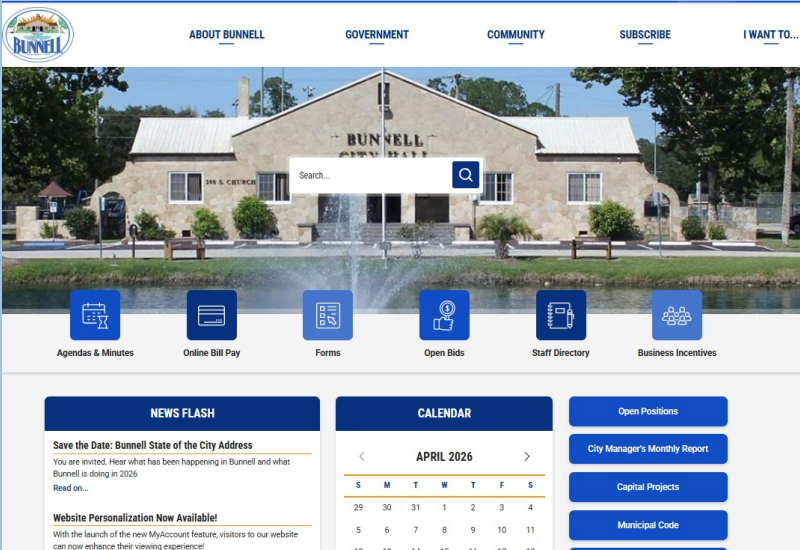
BUNNELL

ABOUT BUNNELL GOVERNMENT COMMUNITY SUBSCRIBE I WANT TO...

BUNNELL CITY HALL
200 S. CHURCH

Search...

Agendas & Minutes
Online Bill Pay
Forms
Open Bids
Staff Directory
Business Incentives

NEWS FLASH

Save the Date: Bunnell State of the City Address
You are invited. Hear what has been happening in Bunnell and what Bunnell is doing in 2026
Read on...

Website Personalization Now Available!
With the launch of the new MyAccount feature, visitors to our website can now enhance their viewing experience!

CALENDAR

APRIL 2026

| S | M | T | W | T | F | S |
|---|---|---|---|---|---|---|
| 29 | 30 | 31 | 1 | 2 | 3 | 4 |
| 5 | 6 | 7 | 8 | 9 | 10 | 11 |
| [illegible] | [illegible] | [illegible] | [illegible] | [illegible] | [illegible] | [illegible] |

Open Positions
City Manager's Monthly Report
Capital Projects
Municipal Code